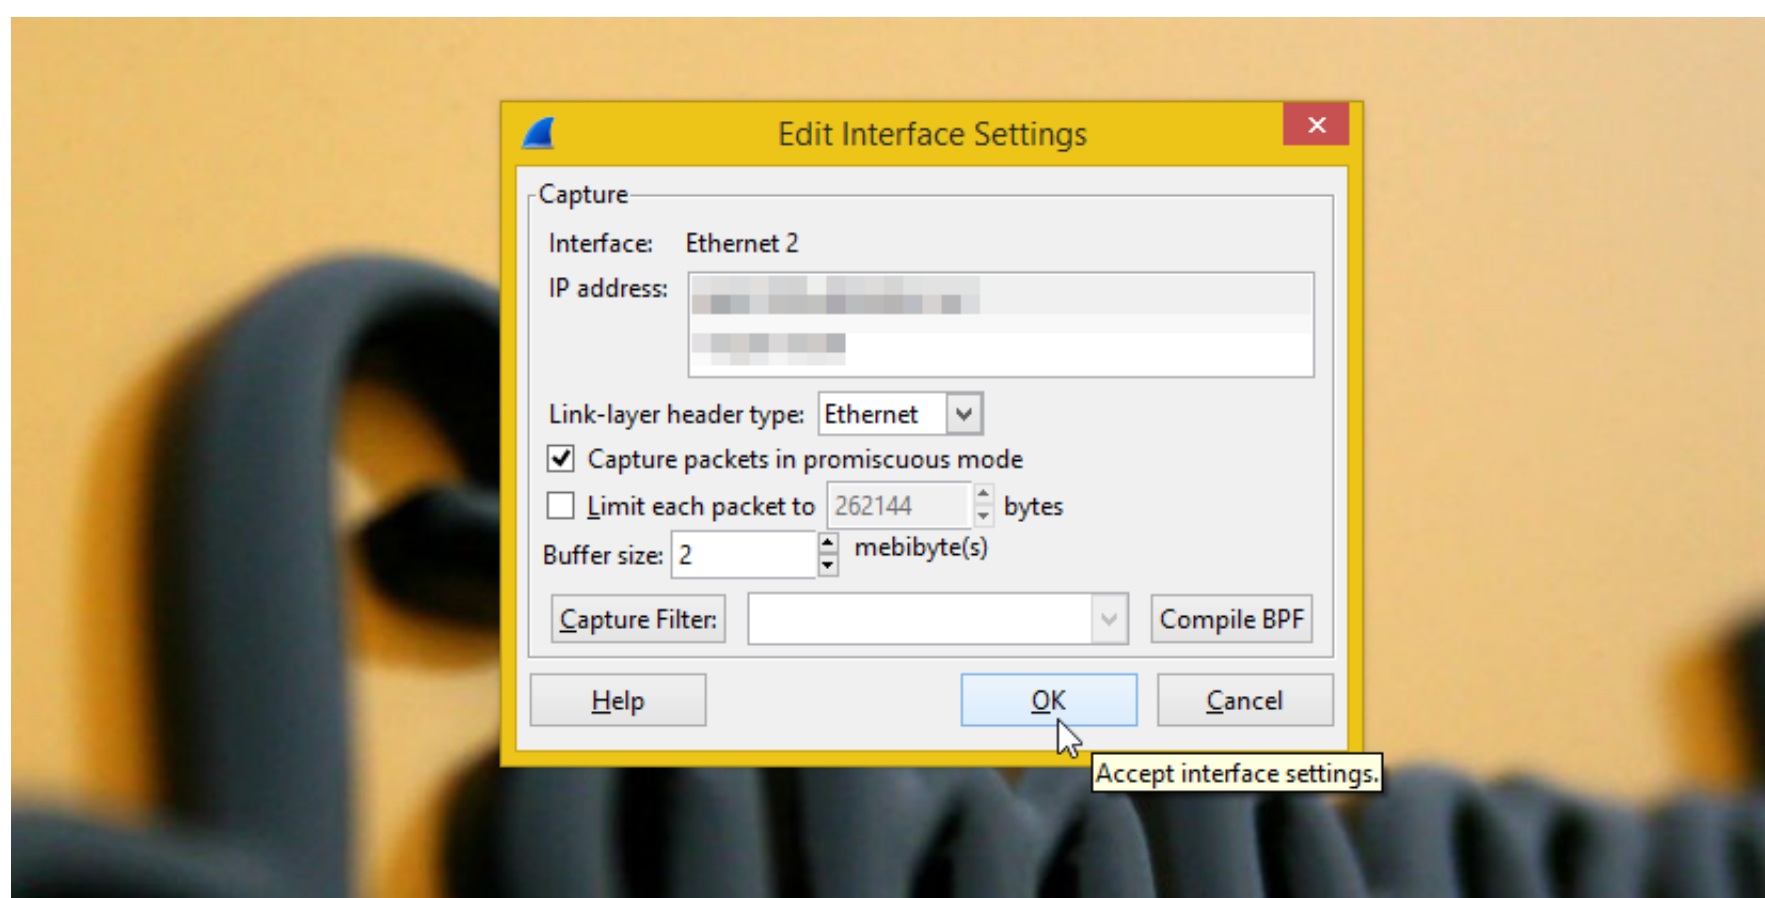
Edit Interface Settings

Capture

Interface: Ethernet 2

IP address: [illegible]

Link-layer header type: Ethernet

Capture packets in promiscuous mode

Limit each packet to 262144 bytes

Buffer size: 2 mebibyte(s)

Capture Filter:

Compile BPF

Help

OK

Cancel

Accept interface settings.